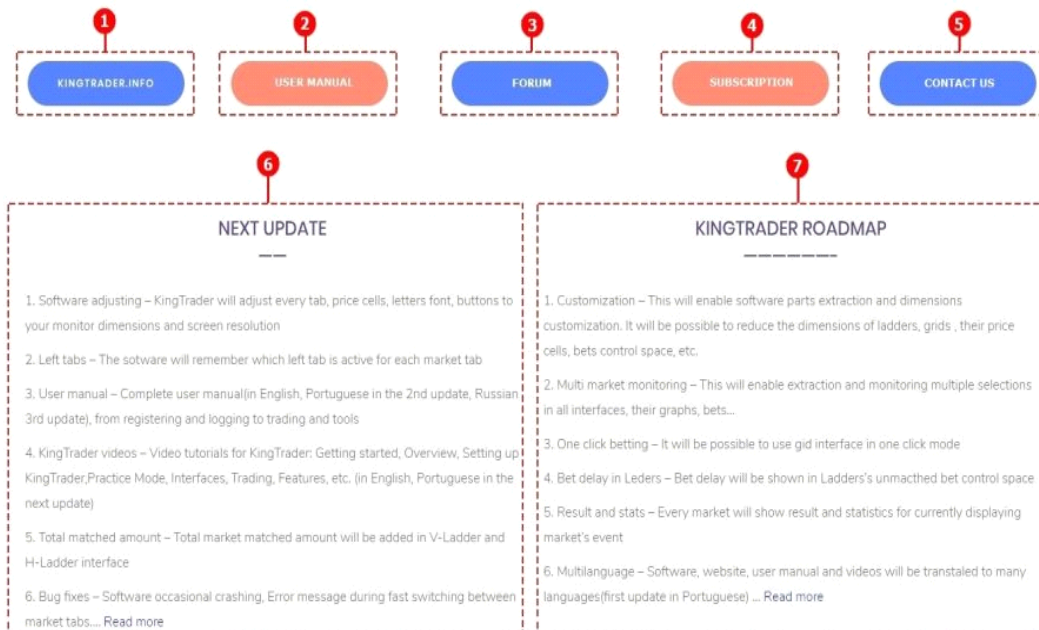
1

KINGTRADER.INFO

2

USER MANUAL

3

FORUM

4

SUBSCRIPTION

5

CONTACT US

6

NEXT UPDATE

1. Software adjusting – KingTrader will adjust every tab, price cells, letters font, buttons to your monitor dimensions and screen resolution

2. Left tabs – The sotware will remember which left tab is active for each market tab

3. User manual – Complete user manual(in English, Portuguese in the 2nd update, Russian 3rd update), from registering and logging to trading and tools

4. KingTrader videos – Video tutorials for KingTrader: Getting started, Overview, Setting up KingTrader,Practice Mode, Interfaces, Trading, Features, etc. (in English, Portuguese in the next update)

5. Total matched amount – Total market matched amount will be added in V-Ladder and H-Ladder interface

6. Bug fixes – Software occasional crashing, Error message during fast switching between market tabs.... Read more

7

KINGTRADER ROADMAP

1. Customization – This will enable software parts extraction and dimensions customization. It will be possible to reduce the dimensions of ladders, grids , their price cells, bets control space, etc.

2. Multi market monitoring – This will enable extraction and monitoring multiple selections in all interfaces, their graphs, bets...

3. One click betting – It will be possible to use gid interface in one click mode

4. Bet delay in Leders – Bet delay will be shown in Ladders's unmacthed bet control space

5. Result and stats – Every market will show result and statistics for currently displaying market's event

6. Multilanguage – Software, website, user manual and videos will be transtaled to many languages(first update in Portuguese) ... Read more